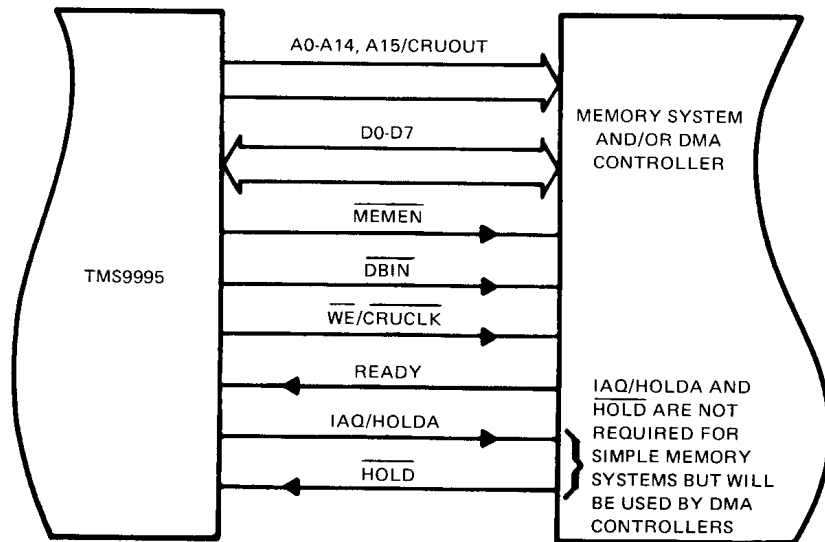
A0-A14, A15/CRUOUT

MEMORY SYSTEM AND/OR DMA CONTROLLER

D0-D7

$\overline{\text{MEMEN}}$

TMS9995

$\overline{\text{DBIN}}$

$\overline{\text{WE}}/\overline{\text{CRUCLK}}$

READY

IAQ/HOLDA

$\overline{\text{HOLD}}$

IAQ/HOLDA AND $\overline{\text{HOLD}}$ ARE NOT REQUIRED FOR SIMPLE MEMORY SYSTEMS BUT WILL BE USED BY DMA CONTROLLERS